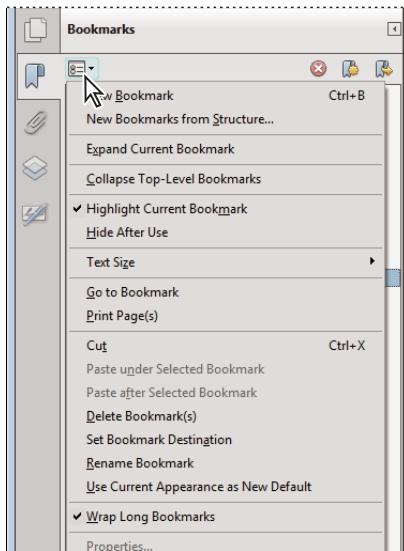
Bookmarks

New Bookmark Ctrl+B
New Bookmarks from Structure...
Expand Current Bookmark
Collapse Top-Level Bookmarks
✔ Highlight Current Bookmark
Hide After Use
Text Size
Go to Bookmark
Print Page(s)
Cut Ctrl+X
Paste under Selected Bookmark
Paste after Selected Bookmark
Delete Bookmark(s)
Set Bookmark Destination
Rename Bookmark
Use Current Appearance as New Default
✔ Wrap Long Bookmarks
Properties...